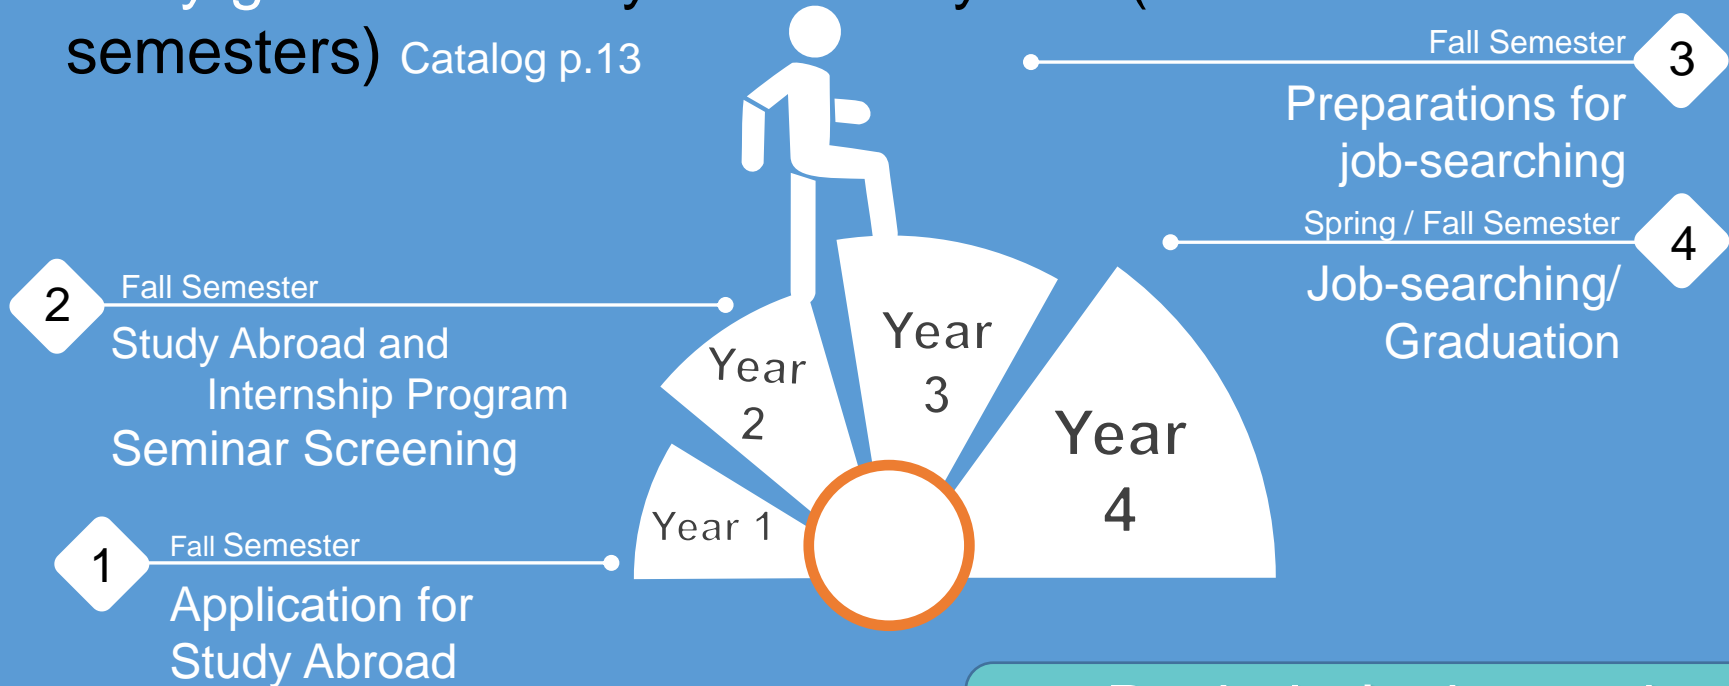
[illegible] semesters) Catalog p.13

Fall Semester
3
Preparations for job-searching

Spring / Fall Semester
4
Job-searching/ Graduation

2
Fall Semester
Study Abroad and Internship Program
Seminar Screening

1
Fall Semester
Application for Study Abroad

Year 1

Year 2

Year 3

Year 4

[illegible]